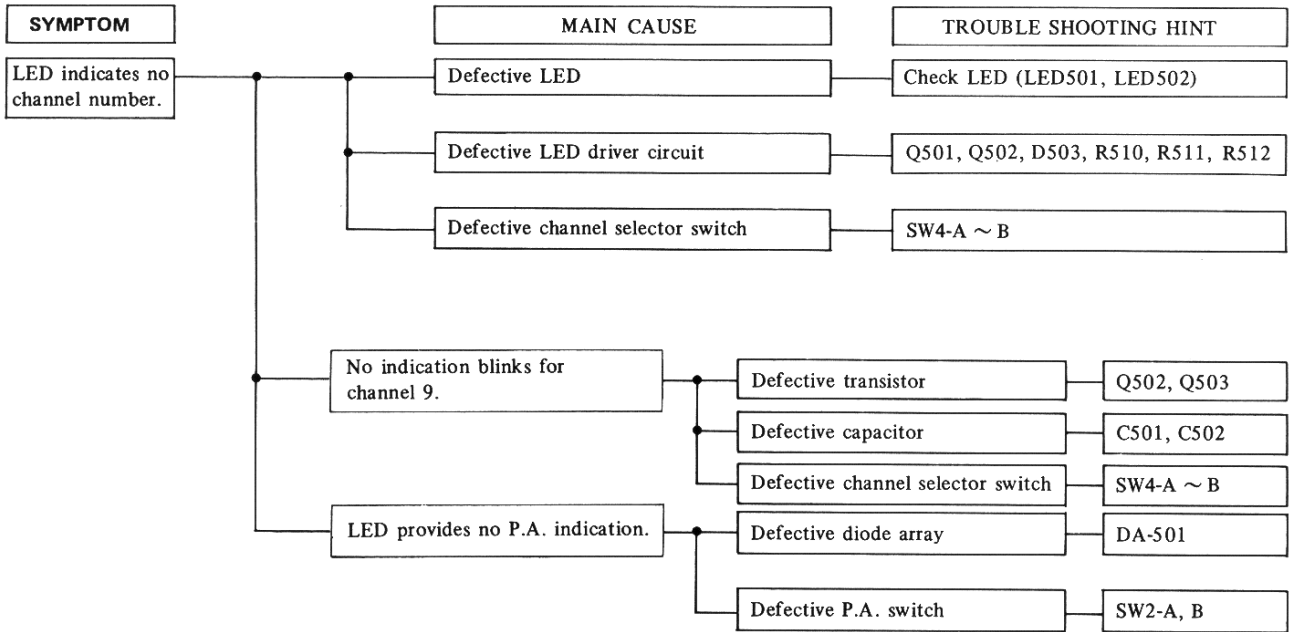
SYMPTOM

MAIN CAUSE

TROUBLE SHOOTING HINT

LED indicates no channel number.

Defective LED

Check LED (LED501, LED502)

Defective LED driver circuit

Q501, Q502, D503, R510, R511, R512

Defective channel selector switch

SW4-A ~ B

No indication blinks for channel 9.

Defective transistor

Q502, Q503

Defective capacitor

C501, C502

Defective channel selector switch

SW4-A ~ B

LED provides no P.A. indication.

Defective diode array

DA-501

Defective P.A. switch

SW2-A, B